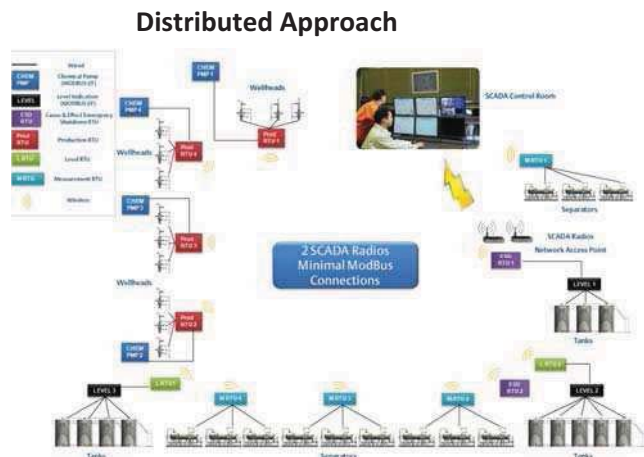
Distributed Approach

Wired
CHEM PMP — Chemical Pump (MODBUS IP)
LEVEL — Level Indication (MODBUS IP)
ESD RTU — Cause & Effect Emergency Shutdown RTU
Prod RTU — Production RTU
L RTU — Level RTU
MRTU — Measurement RTU
Wireless

CHEM PMP 1
Wellheads
CHEM PMP 4
Prod RTU 4
Prod RTU 1
Wellheads
CHEM PMP 3
Prod RTU 3
Wellheads
Prod RTU 2
CHEM PMP 2

SCADA Control Room

MRTU 1
Separators
SCADA Radios
Network Access Point
ESD RTU 1
LEVEL 1
Tanks

2 SCADA Radios
Minimal ModBus Connections

LEVEL 3
L RTU 1
MRTU 4
MRTU 3
MRTU 2
ESD RTU 2
L RTU 2
LEVEL 2
Tanks
Separators
Tanks